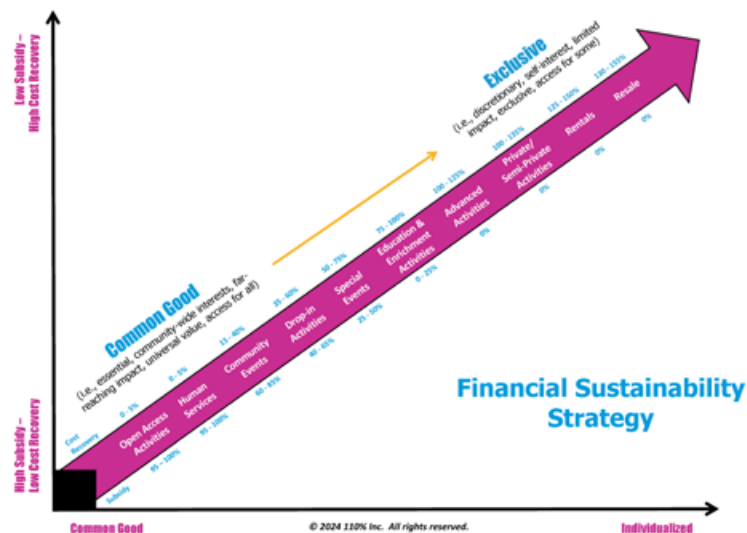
Low Subsidy – High Cost Recovery

Exclusive
(i.e., discretionary, self-interest, limited impact, exclusive, access for some)

Common Good
(i.e., essential, community-wide interests, far-reaching impact, universal value, access for all)

Cost Recovery

0 - 5%

0 - 5%

15 - 40%

35 - 60%

50 - 75%

75 - 100%

100 - 125%

100 - 135%

125 - 150%

130 - 155%

Open Access Activities

Human Services

Community Events

Drop-In Activities

Special Events

Education & Enrichment Activities

Advanced Activities

Private/ Semi-Private Activities

Rentals

Resale

Subsidy

95 - 100%

95 - 100%

60 - 85%

40 - 65%

25 - 50%

0 - 25%

0%

0%

0%

0%

High Subsidy – Low Cost Recovery

Financial Sustainability Strategy

Common Good

© 2024 110% Inc. All rights reserved.

Individualized